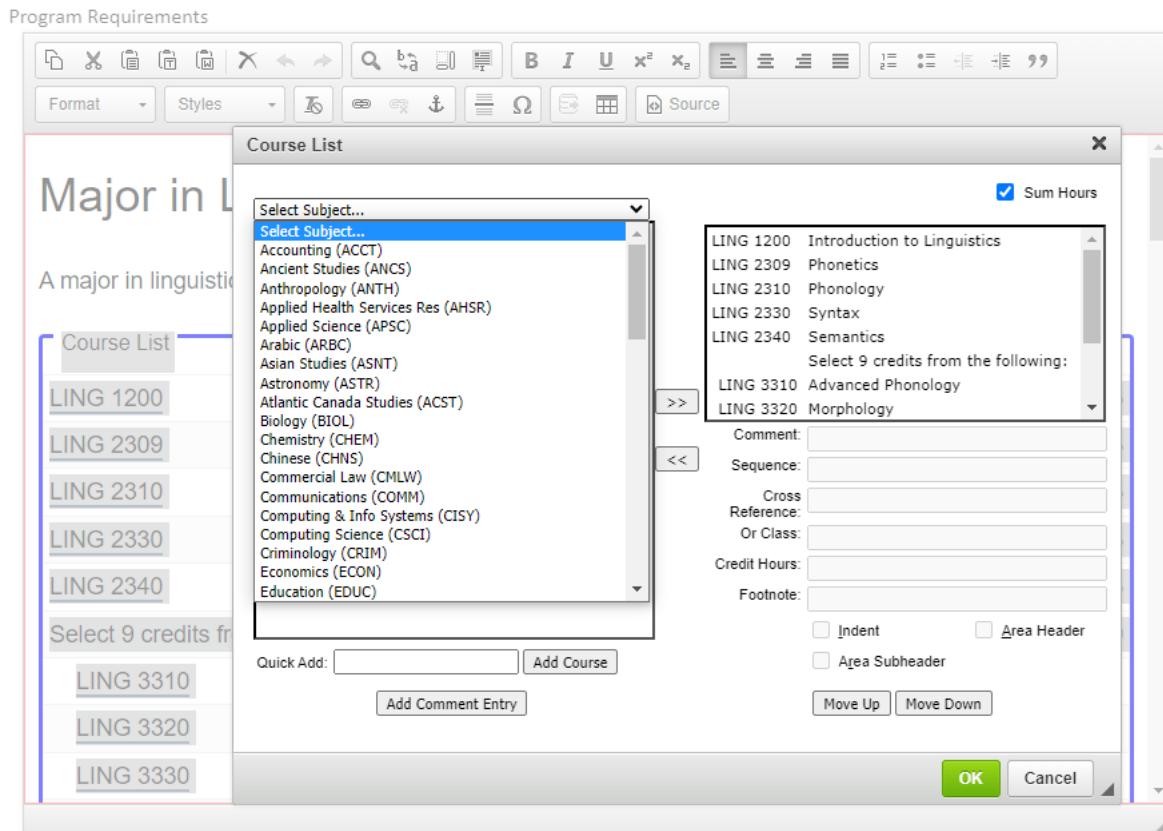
Program Requirements

Format
Styles
Source

Major in L

A major in linguisti

Course List
LING 1200
LING 2309
LING 2310
LING 2330
LING 2340
Select 9 credits fr
LING 3310
LING 3320
LING 3330

Course List

Select Subject...
Select Subject...
Accounting (ACCT)
Ancient Studies (ANCS)
Anthropology (ANTH)
Applied Health Services Res (AHSR)
Applied Science (APSC)
Arabic (ARBC)
Asian Studies (ASNT)
Astronomy (ASTR)
Atlantic Canada Studies (ACST)
Biology (BIOL)
Chemistry (CHEM)
Chinese (CHNS)
Commercial Law (CMLW)
Communications (COMM)
Computing & Info Systems (CISY)
Computing Science (CSCI)
Criminology (CRIM)
Economics (ECON)
Education (EDUC)

Sum Hours

| | |
|---|---|
| LING 1200 | Introduction to Linguistics |
| LING 2309 | Phonetics |
| LING 2310 | Phonology |
| LING 2330 | Syntax |
| LING 2340 | Semantics |
| | Select 9 credits from the following: |
| LING 3310 | Advanced Phonology |
| LING 3320 | Morphology |

>>
<<

Comment:
Sequence:
Cross Reference:
Or Class:
Credit Hours:
Footnote:
Indent
Area Header
Area Subheader

Quick Add:
Add Course
Add Comment Entry
Move Up
Move Down

OK
Cancel